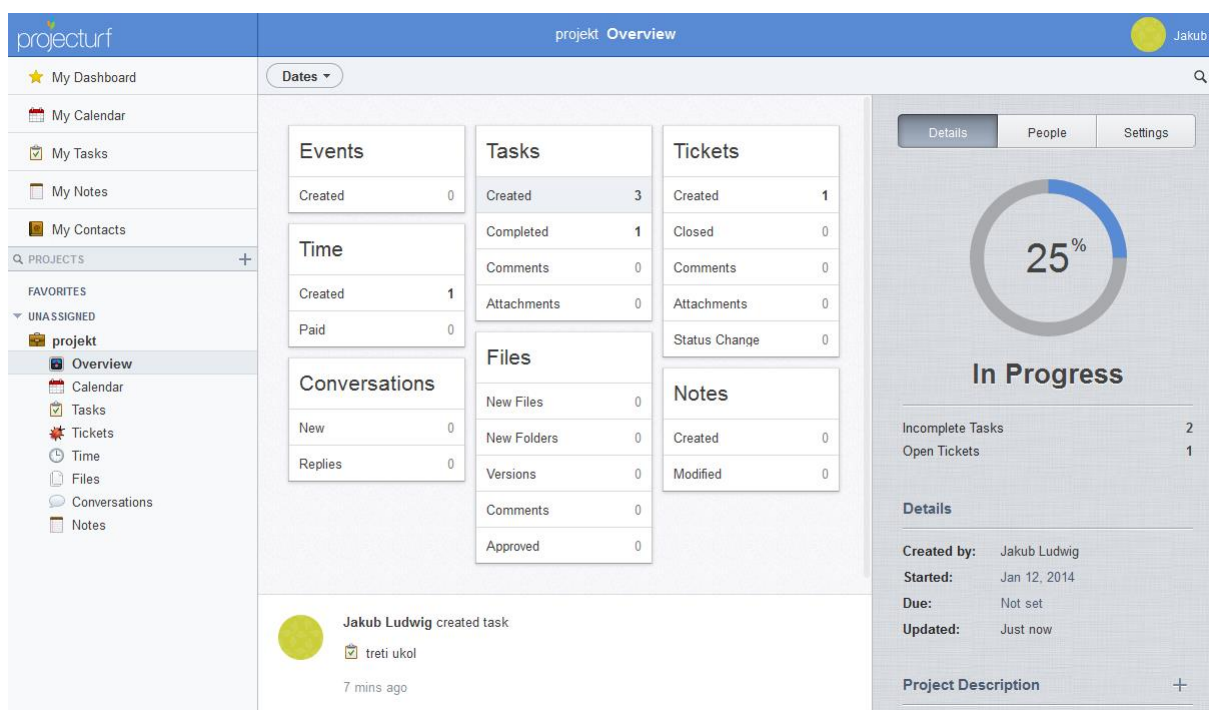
projecturf

projekt **Overview**

Jakub

My Dashboard
My Calendar
My Tasks
My Notes
My Contacts
PROJECTS +
FAVORITES
UNASSIGNED
projekt
Overview
Calendar
Tasks
Tickets
Time
Files
Conversations
Notes

Dates ▾

| Events | |
|---|---|
| Created | 0 |

| Time | |
|---|---|
| Created | 1 |
| Paid | 0 |

| Conversations | |
|---|---|
| New | 0 |
| Replies | 0 |

| Tasks | |
|---|---|
| Created | 3 |
| Completed | 1 |
| Comments | 0 |
| Attachments | 0 |

| Files | |
|---|---|
| New Files | 0 |
| New Folders | 0 |
| Versions | 0 |
| Comments | 0 |
| Approved | 0 |

| Tickets | |
|---|---|
| Created | 1 |
| Closed | 0 |
| Comments | 0 |
| Attachments | 0 |
| Status Change | 0 |

| Notes | |
|---|---|
| Created | 0 |
| Modified | 0 |

**Jakub Ludwig** created task
treti ukol
7 mins ago

Details People Settings

25%

In Progress

Incomplete Tasks 2
Open Tickets 1

Details

Created by: Jakub Ludwig
Started: Jan 12, 2014
Due: Not set
Updated: Just now

Project Description +